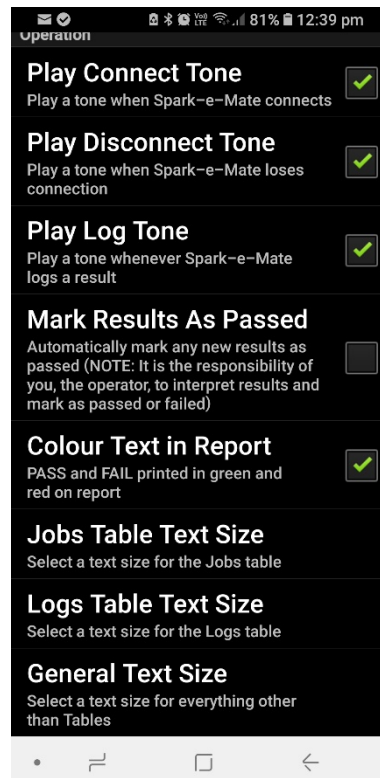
81% 12:39 pm
Operation

Play Connect Tone
Play a tone when Spark-e-Mate connects

Play Disconnect Tone
Play a tone when Spark-e-Mate loses connection

Play Log Tone
Play a tone whenever Spark-e-Mate logs a result

Mark Results As Passed
Automatically mark any new results as passed (NOTE: It is the responsibility of you, the operator, to interpret results and mark as passed or failed)

Colour Text in Report
PASS and FAIL printed in green and red on report

Jobs Table Text Size
Select a text size for the Jobs table

Logs Table Text Size
Select a text size for the Logs table

General Text Size
Select a text size for everything other than Tables